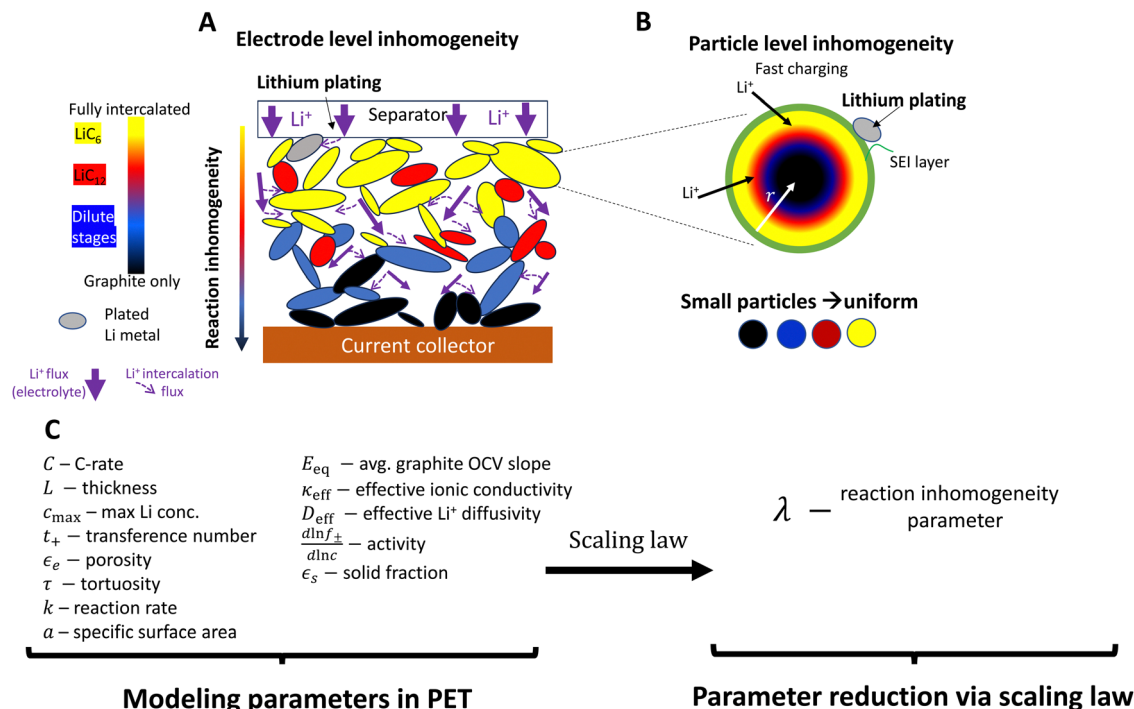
A
Electrode level inhomogeneity

B
Particle level inhomogeneity

Fully intercalated
LiC$_6$
LiC$_{12}$
Dilute stages
Graphite only

Plated Li metal

Li$^+$ flux (electrolyte)
Li$^+$ intercalation flux

Lithium plating
Li$^+$
Separator
Li$^+$

Reaction inhomogeneity

Current collector

Fast charging
Li$^+$
Lithium plating
SEI layer
Li$^+$
$r$

Small particles →uniform

C
$C$ – C-rate
$L$ – thickness
$c_{\max}$ – max Li conc.
$t_+$ – transference number
$\epsilon_e$ – porosity
$\tau$ – tortuosity
$k$ – reaction rate
$a$ – specific surface area

$E_{\text{eq}}$ – avg. graphite OCV slope
$\kappa_{\text{eff}}$ – effective ionic conductivity
$D_{\text{eff}}$ – effective Li$^+$ diffusivity
$\frac{d\ln f_\pm}{d\ln c}$ – activity
$\epsilon_s$ – solid fraction

Scaling law

$\lambda$ – reaction inhomogeneity parameter

Modeling parameters in PET

Parameter reduction via scaling law